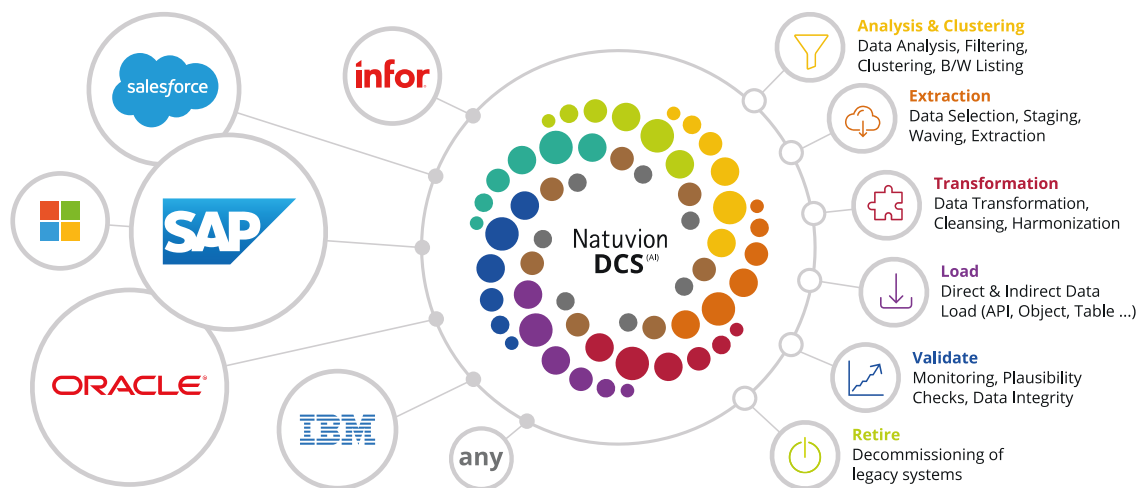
salesforce

infor

SAP

ORACLE

IBM

any

Natuvion DCS (AI)

Analysis & Clustering
Data Analysis, Filtering, Clustering, B/W Listing

Extraction
Data Selection, Staging, Waving, Extraction

Transformation
Data Transformation, Cleansing, Harmonization

Load
Direct & Indirect Data Load (API, Object, Table ...)

Validate
Monitoring, Plausibility Checks, Data Integrity

Retire
Decommissioning of legacy systems